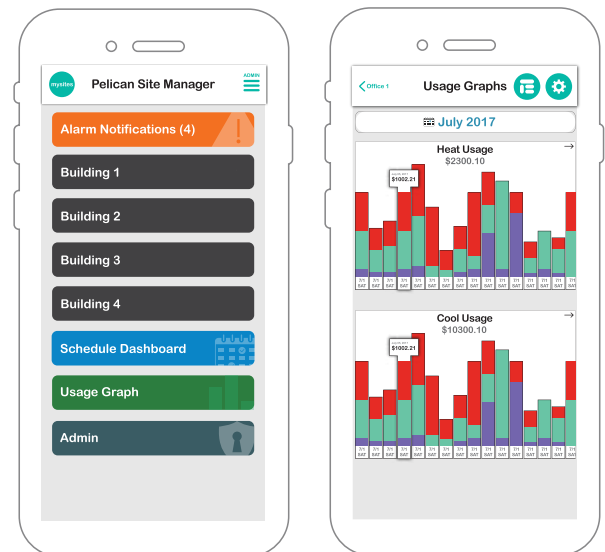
mysites

Pelican Site Manager

ADMIN

Alarm Notifications (4)

Building 1

Building 2

Building 3

Building 4

Schedule Dashboard

Usage Graph

Admin

Office 1

Usage Graphs

July 2017

Heat Usage
$2300.10

$1002.21

Cool Usage
$10300.10

$1002.21